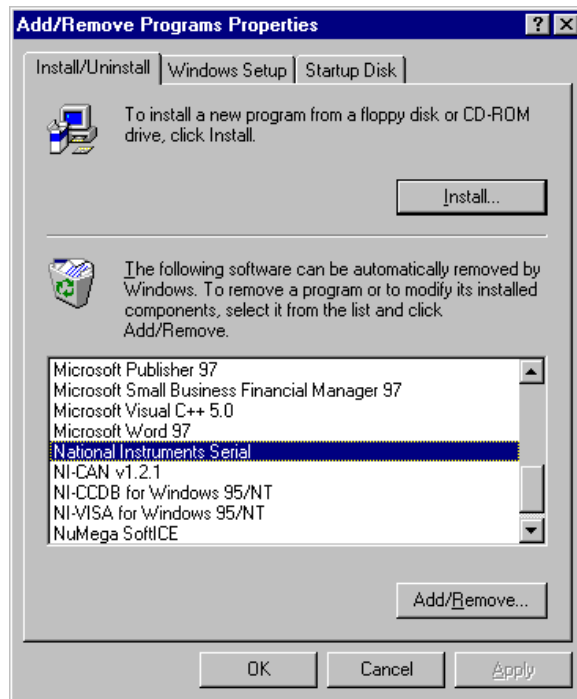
Add/Remove Programs Properties

? X

Install/Uninstall | Windows Setup | Startup Disk

To install a new program from a floppy disk or CD-ROM drive, click Install.

Install...

The following software can be automatically removed by Windows. To remove a program or to modify its installed components, select it from the list and click Add/Remove.

Microsoft Publisher 97
Microsoft Small Business Financial Manager 97
Microsoft Visual C++ 5.0
Microsoft Word 97
National Instruments Serial
NI-CAN v1.2.1
NI-CCDB for Windows 95/NT
NI-VISA for Windows 95/NT
NuMega SoftICE

Add/Remove...

OK | Cancel | Apply